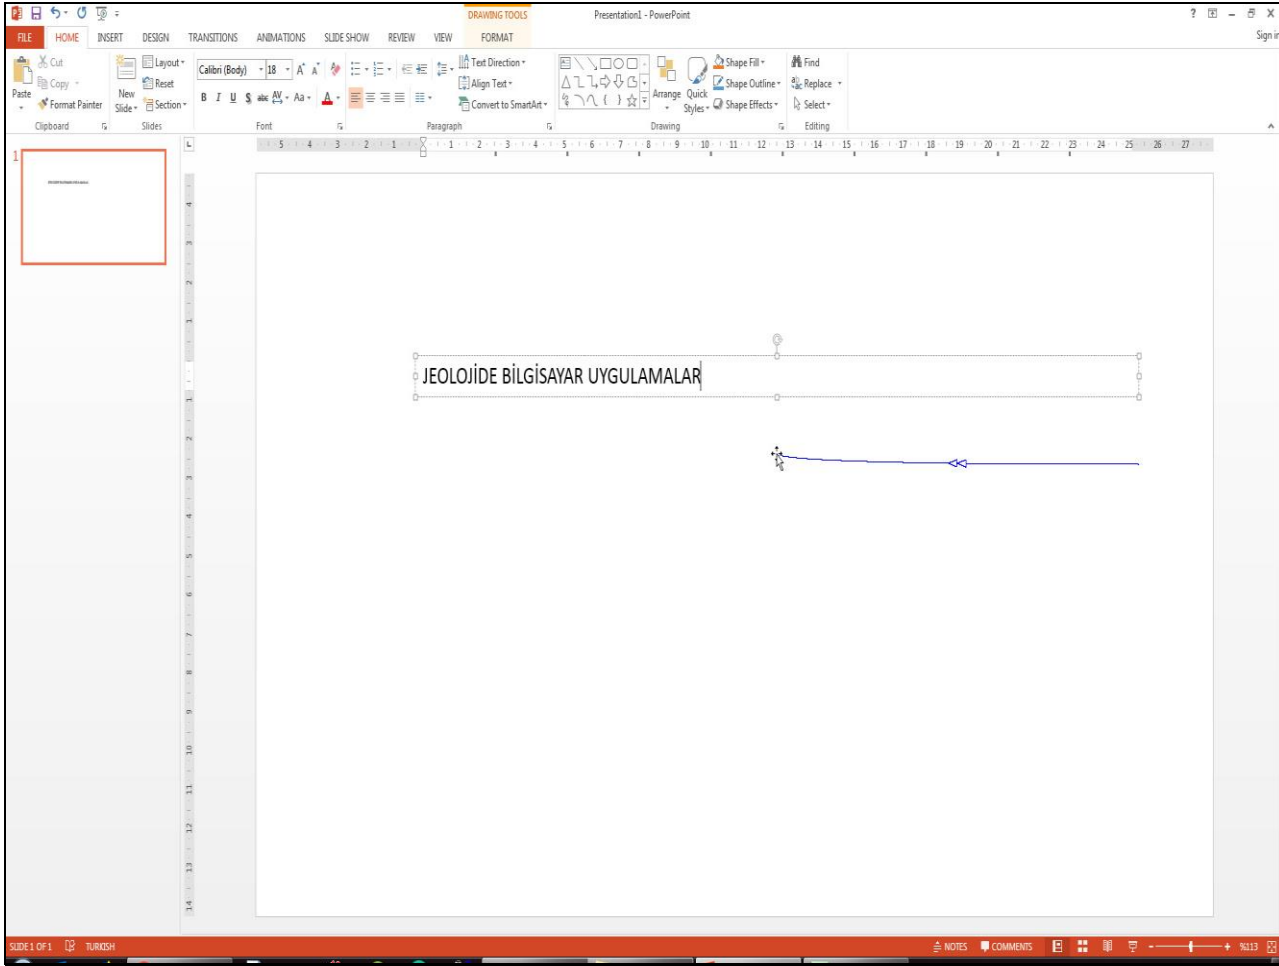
DRAWING TOOLS
Presentation1 - PowerPoint
? – X
FILE HOME INSERT DESIGN TRANSITIONS ANIMATIONS SLIDE SHOW REVIEW VIEW FORMAT
Sign in

Cut
Copy
Paste
Format Painter
Clipboard
Layout
Reset
New Slide
Section
Slides
Calibri (Body) 18
B I U S abc AV Aa A
Font
Text Direction
Align Text
Convert to SmartArt
Paragraph
Arrange Quick Styles
Shape Fill
Shape Outline
Shape Effects
Drawing
Find
Replace
Select
Editing

1

JEOLOJİDE BİLGİSAYAR UYGULAMALAR

SLIDE 1 OF 1 TURKISH
NOTES COMMENTS %113